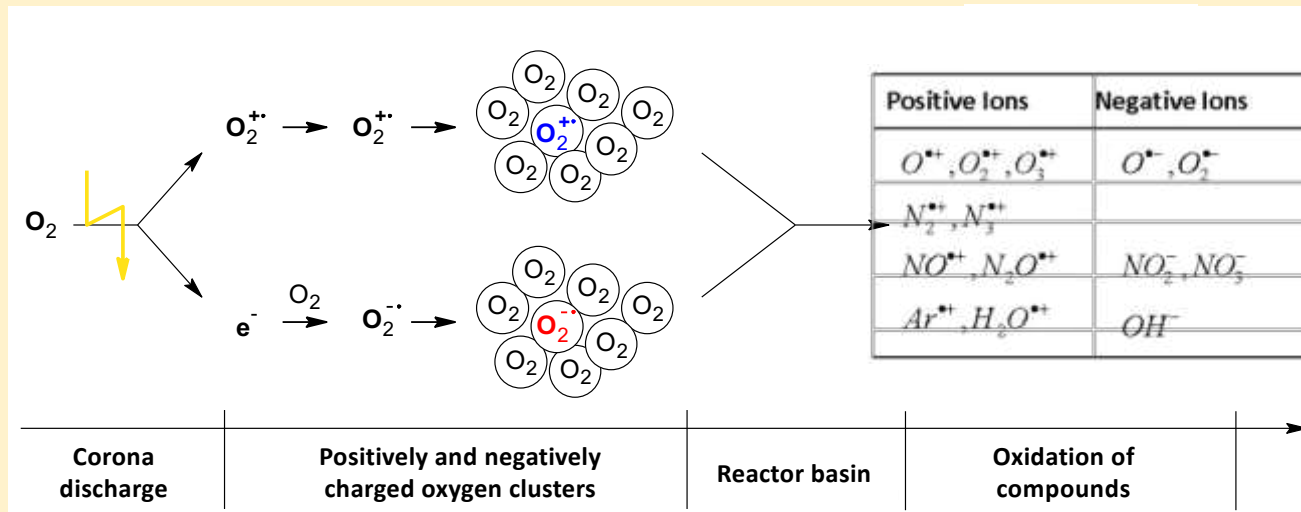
$O_2$

$O_2^{+\cdot}$ → $O_2^{+\cdot}$ →

$O_2$ $O_2$ $O_2$ $O_2$ $O_2^{+\cdot}$ $O_2$ $O_2$ $O_2$

$e^-$ $\xrightarrow{O_2}$ $O_2^{-\cdot}$ →

$O_2$ $O_2$ $O_2$ $O_2$ $O_2^{-\cdot}$ $O_2$ $O_2$ $O_2$

| Positive Ions | Negative Ions |
|---|---|
| $O^{\bullet+}, O_2^{\bullet+}, O_3^{\bullet+}$ | $O^{\bullet-}, O_2^{\bullet-}$ |
| $N_2^{\bullet+}, N_3^{\bullet+}$ | |
| $NO^{\bullet+}, N_2O^{\bullet+}$ | $NO_2^-, NO_3^-$ |
| $Ar^{\bullet+}, H_2O^{\bullet+}$ | $OH^-$ |
| | |

Corona discharge

Positively and negatively charged oxygen clusters

Reactor basin

Oxidation of compounds